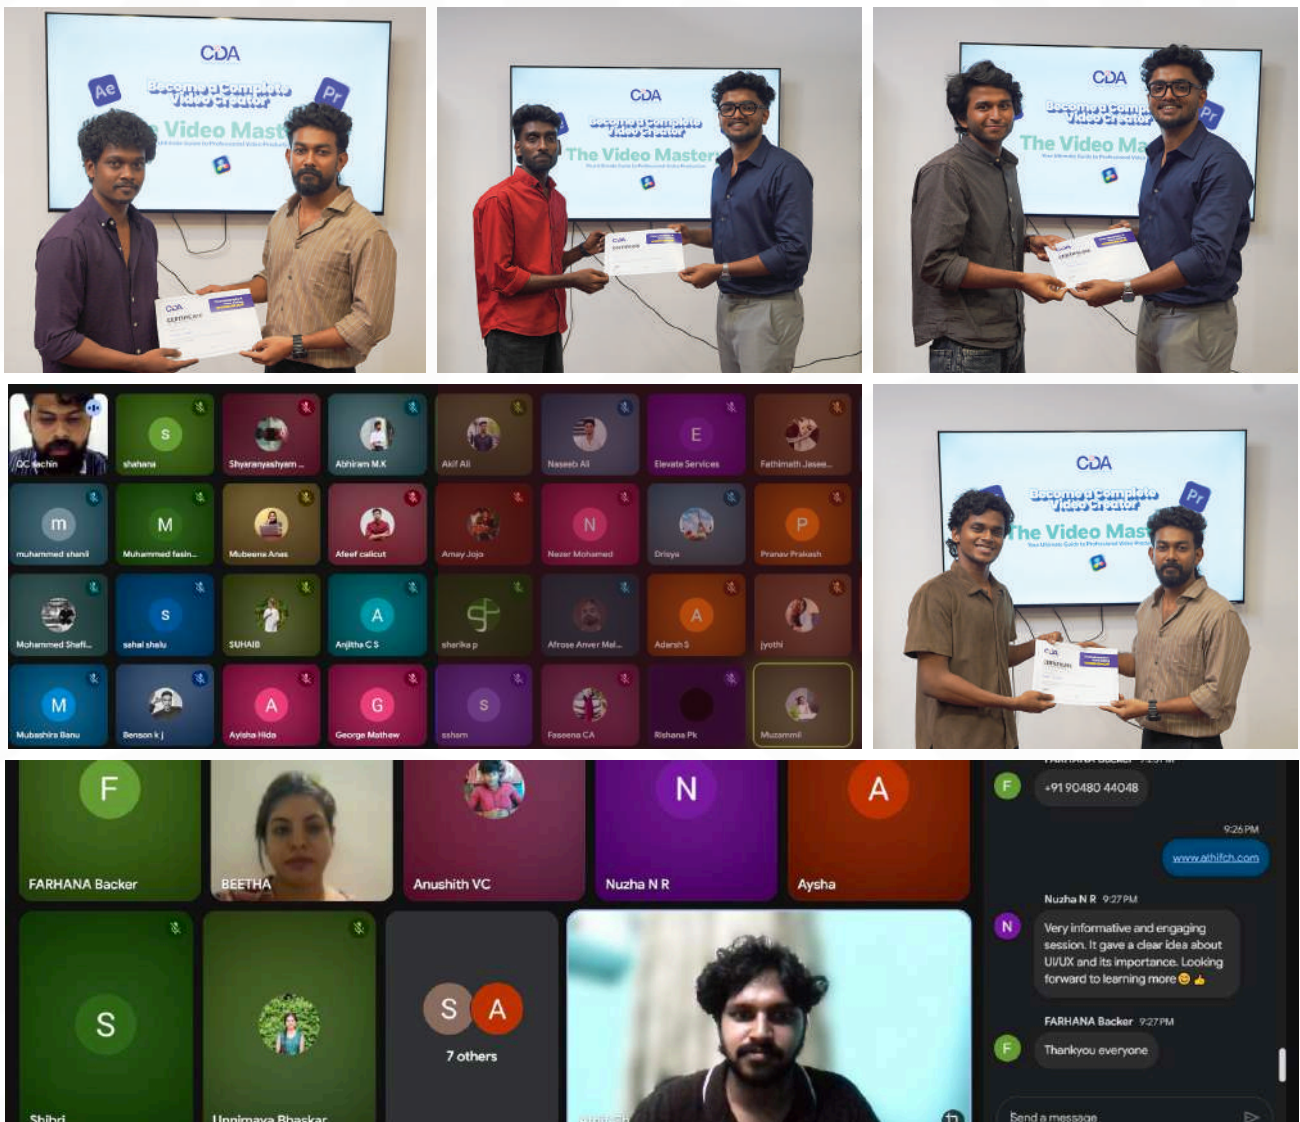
CDA
Ae
Become a Complete Video Creator
Pr
Video Mast

CDA
Become a Complete Video Creator
The Video Master

CDA
Become a Complete Video Creator
The Video Ma
Pr

QC sachin
S
shahana
Shyaranyashyam ...
Abhiram M.K
Akif Ali
Naseeb Ali
E
Elevate Services
Fathimath Jasee...
m
muhammed shanil
M
Muhammed fasin...
Mubeena Anas
Afeef calicut
Amay Joja
N
Nazer Mohamed
Drisya
P
Pranav Prakash
Mohammed Shafi...
S
sahal shalu
SUHAIB
A
Anjitha C S
sharika p
Afrose Anver Mal...
A
Adarsh S
jyothi
M
Mubashira Banu
Benson k j
A
Ayisha Hida
G
George Mathew
S
ssham
Faseena CA
Rishana Pk
Muzammil

CDA
Become a Complete Video Creator
The Video Mas
Pr

F
FARHANA Backer
BEETHA
Anushith VC
N
Nuzha N R
A
Aysha
S
Shibri
Unnimaya Bhaskar
S A
7 others

F
+91 90480 44048
9:26 PM
www.athifch.com
Nuzha N R 9:27 PM
N
Very informative and engaging session. It gave a clear idea about UI/UX and its importance. Looking forward to learning more😊👍
FARHANA Backer 9:27 PM
F
Thankyou everyone
Send a message